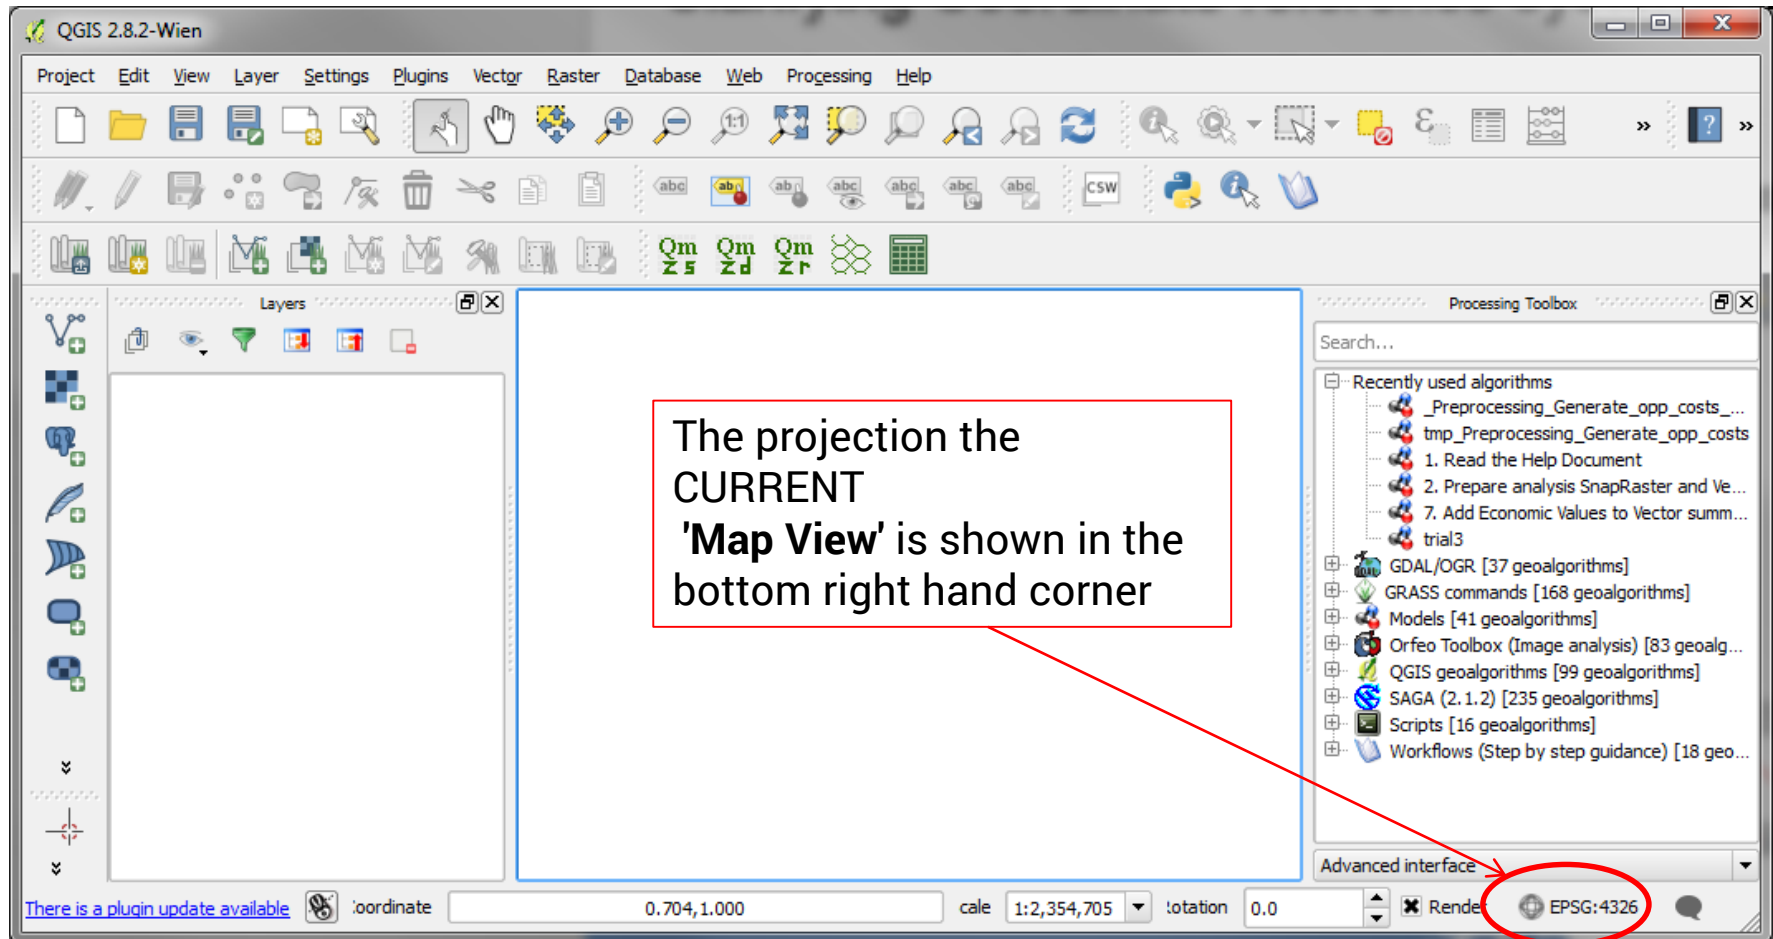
QGIS 2.8.2-Wien

Project Edit View Layer Settings Plugins Vector Raster Database Web Processing Help

abc abc abc abc abc abc abc CSW

Qm Qm Qm

Layers

Processing Toolbox

Search...

Recently used algorithms
_Preprocessing_Generate_opp_costs_...
tmp_Preprocessing_Generate_opp_costs
1. Read the Help Document
2. Prepare analysis SnapRaster and Ve...
7. Add Economic Values to Vector summ...
trial3
GDAL/OGR [37 geoalgorithms]
GRASS commands [168 geoalgorithms]
Models [41 geoalgorithms]
Orfeo Toolbox (Image analysis) [83 geoalg...
QGIS geoalgorithms [99 geoalgorithms]
SAGA (2.1.2) [235 geoalgorithms]
Scripts [16 geoalgorithms]
Workflows (Step by step guidance) [18 geo...

Advanced interface

The projection the CURRENT 'Map View' is shown in the bottom right hand corner

There is a plugin update available :oordinate 0.704,1.000 cale 1:2,354,705 :otation 0.0 Rende EPSG:4326